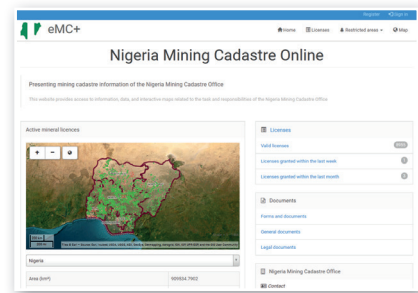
Register Sign in

eMC+

Home Licenses Restricted areas Map

Nigeria Mining Cadastre Online

Presenting mining cadastre information of the Nigeria Mining Cadastre Office

This website provides access to information, data, and interactive maps related to the task and responsibilities of the Nigeria Mining Cadastre Office

Active mineral licences

+ − 

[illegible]

Nigeria

| Area (km²) | 909534.7962 |
|---|---|

Licenses

Valid licenses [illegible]

Licenses granted within the last week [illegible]

Licenses granted within the last month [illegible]

Documents

Forms and documents

General documents

Legal documents

Nigeria Mining Cadastre Office

Contact